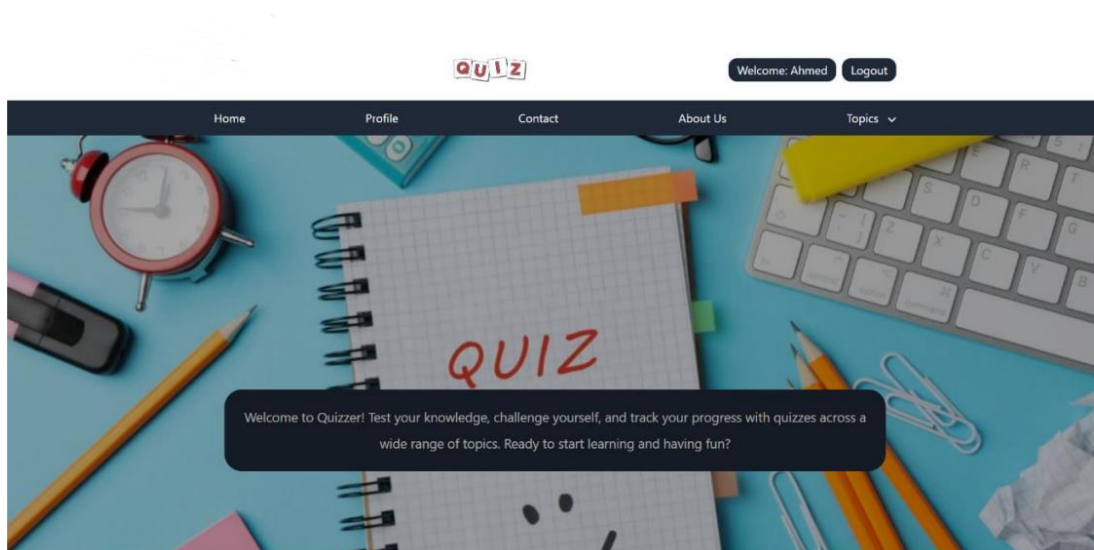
QUIZ

Welcome: Ahmed Logout

Home Profile Contact About Us Topics

QUIZ

Welcome to Quizzer! Test your knowledge, challenge yourself, and track your progress with quizzes across a wide range of topics. Ready to start learning and having fun?